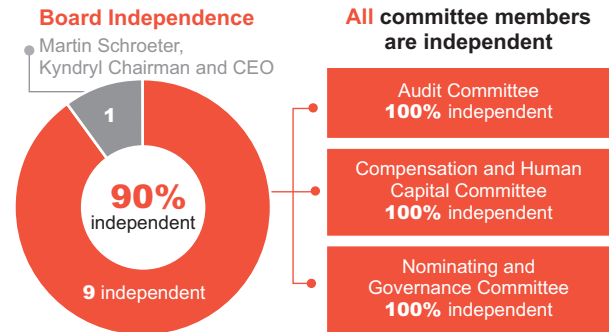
Board Independence

Martin Schroeter, Kyndryl Chairman and CEO

1

90% independent

9 independent

All committee members are independent

Audit Committee
100% independent

Compensation and Human Capital Committee
100% independent

Nominating and Governance Committee
100% independent